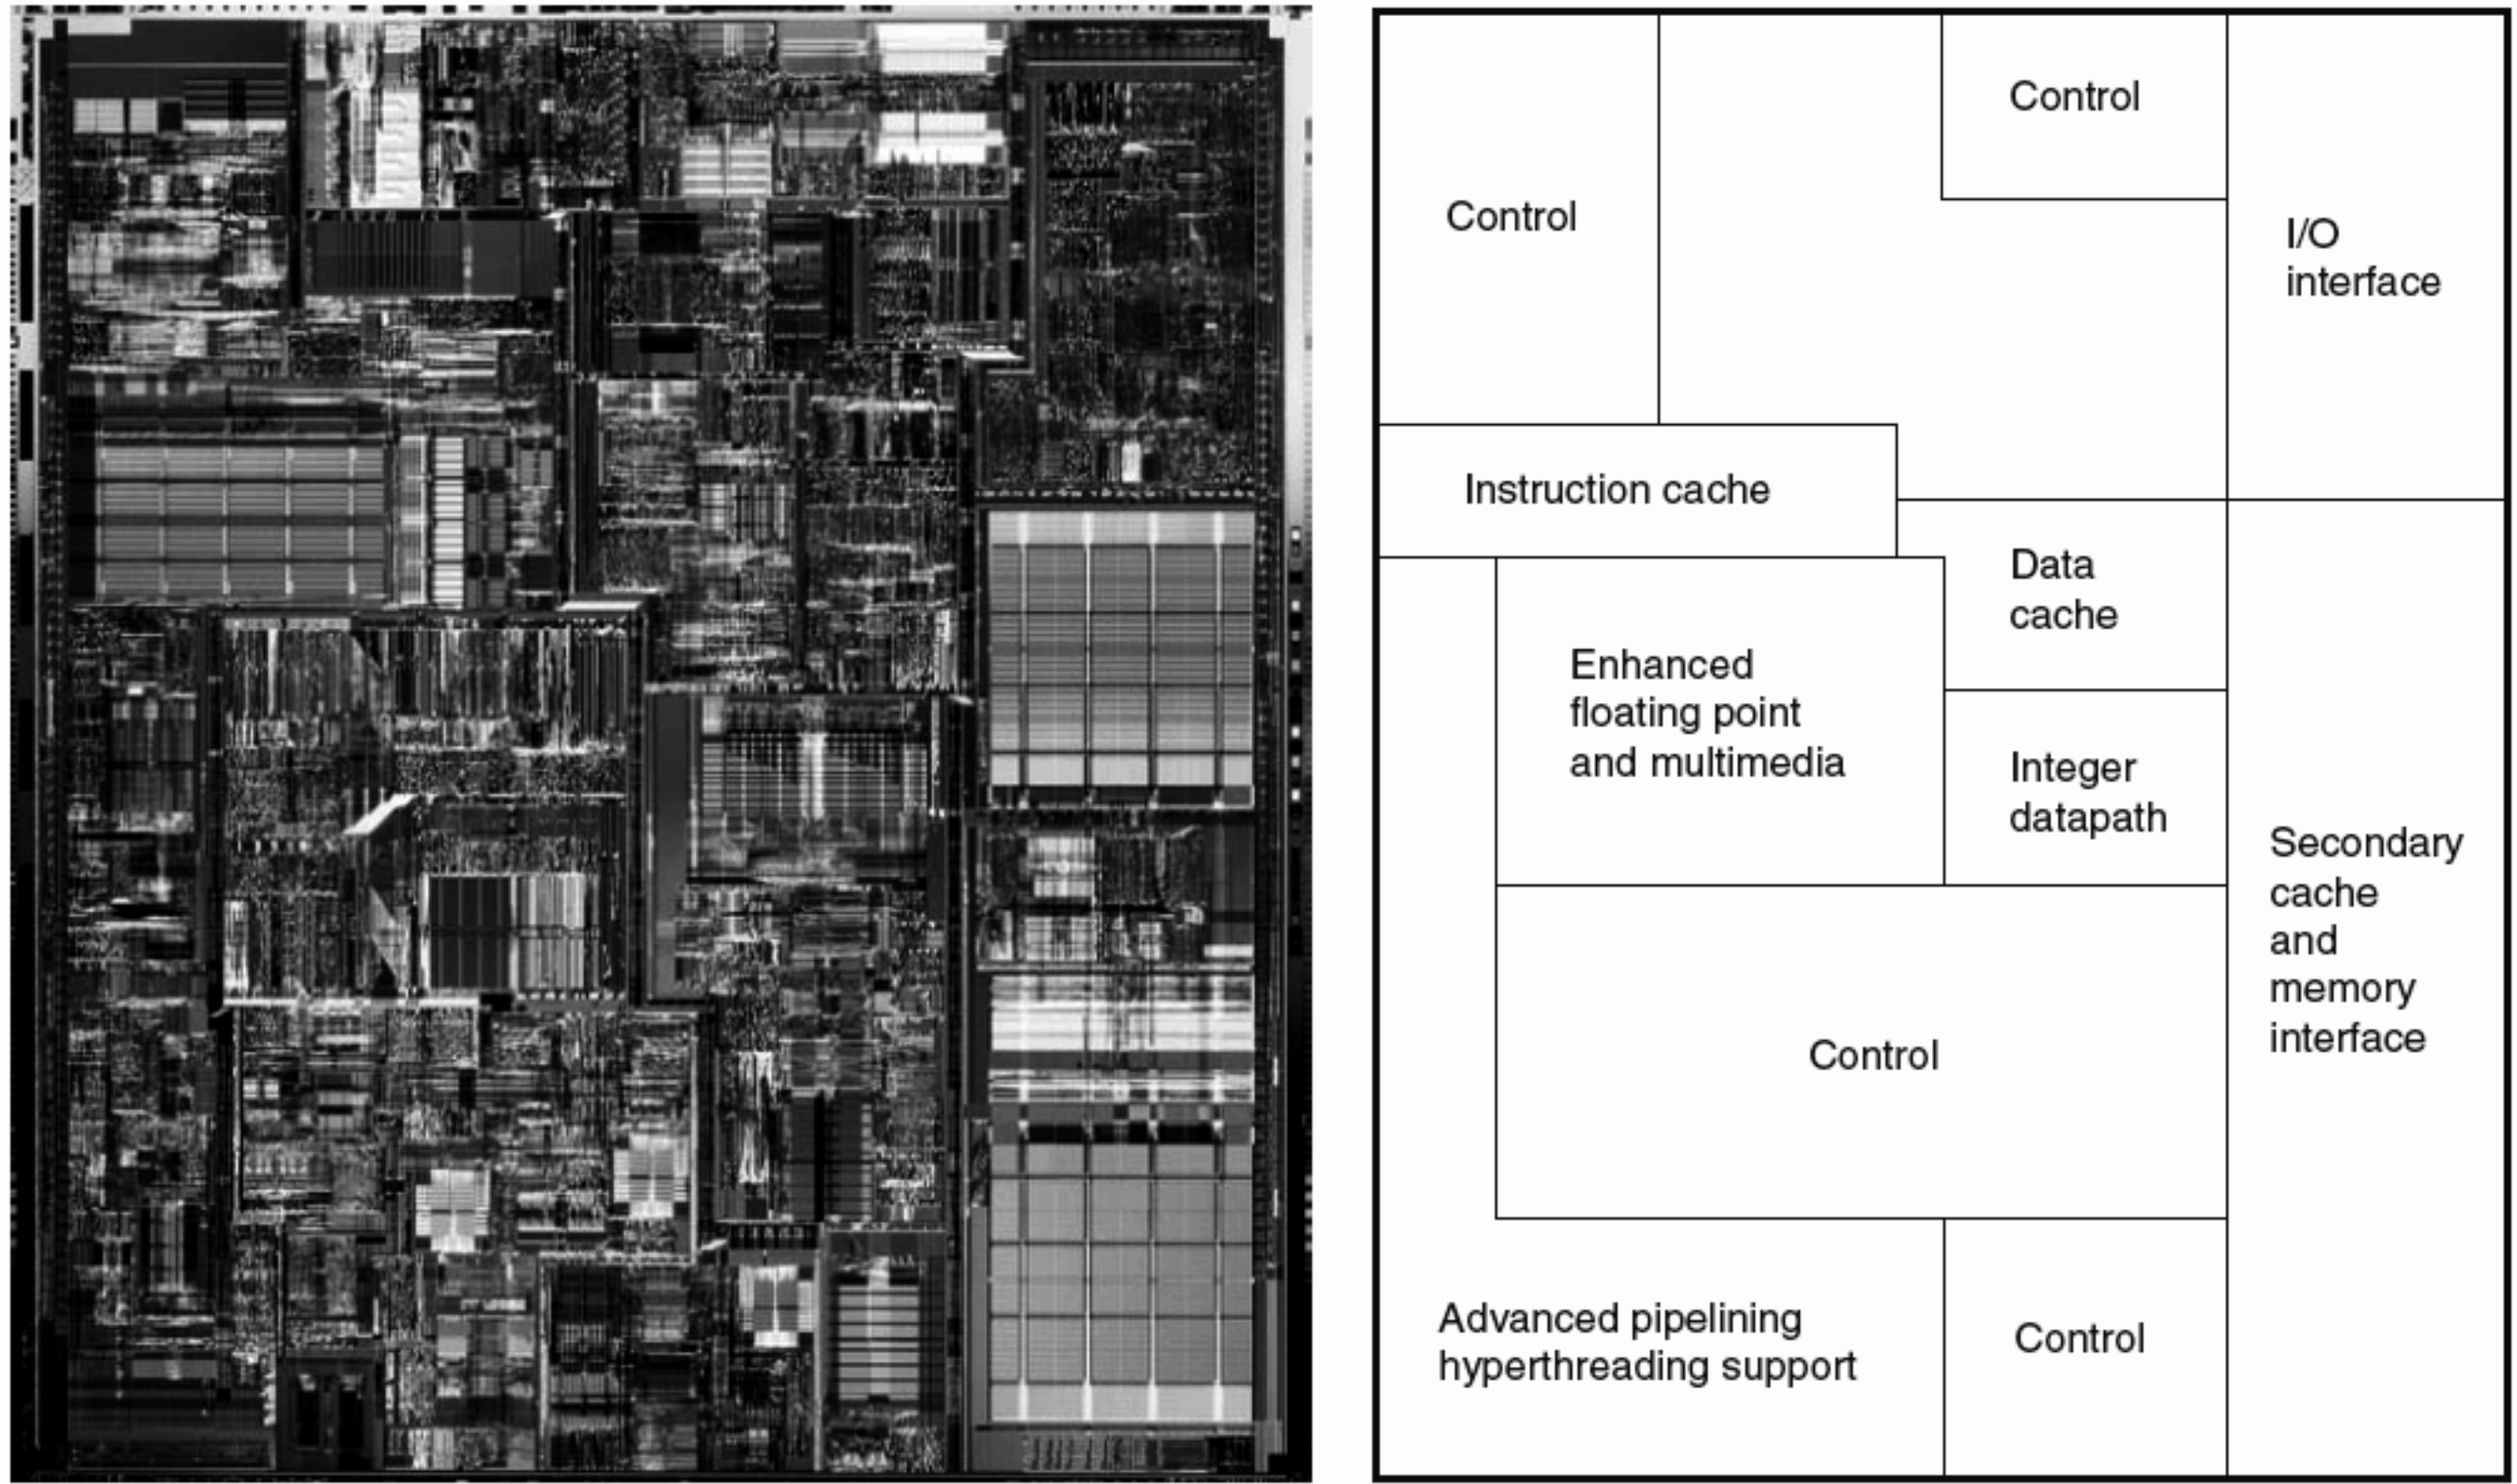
Control

Control

I/O interface

Instruction cache

Data cache

Enhanced floating point and multimedia

Integer datapath

Secondary cache and memory interface

Control

Advanced pipelining hyperthreading support

Control